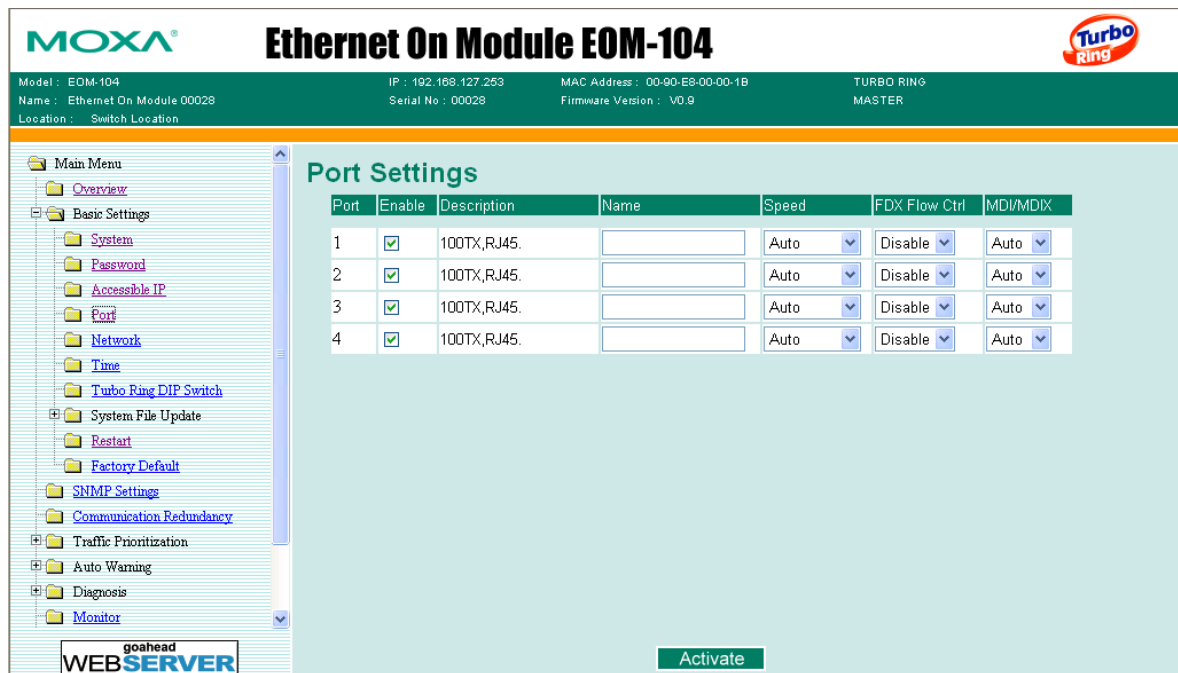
MOXA®

Ethernet On Module EOM-104

Turbo Ring

Model : EOM-104
Name : Ethernet On Module 00028
Location : Switch Location

IP : 192.168.127.253
Serial No : 00028

MAC Address : 00-90-E8-00-00-1B
Firmware Version : V0.9

TURBO RING
MASTER

Main Menu
Overview
Basic Settings
System
Password
Accessible IP
Port
Network
Time
Turbo Ring DIP Switch
System File Update
Restart
Factory Default
SNMP Settings
Communication Redundancy
Traffic Prioritization
Auto Warning
Diagnosis
Monitor

goahead
WEBSERVER

Port Settings

| Port | Enable | Description | Name | Speed | FDX Flow Ctrl | MDI/MDIX |
|---|---|---|---|---|---|---|
| 1 | ☑ | 100TX,RJ45. | | Auto | Disable | Auto |
| 2 | ☑ | 100TX,RJ45. | | Auto | Disable | Auto |
| 3 | ☑ | 100TX,RJ45. | | Auto | Disable | Auto |
| 4 | ☑ | 100TX,RJ45. | | Auto | Disable | Auto |

Activate